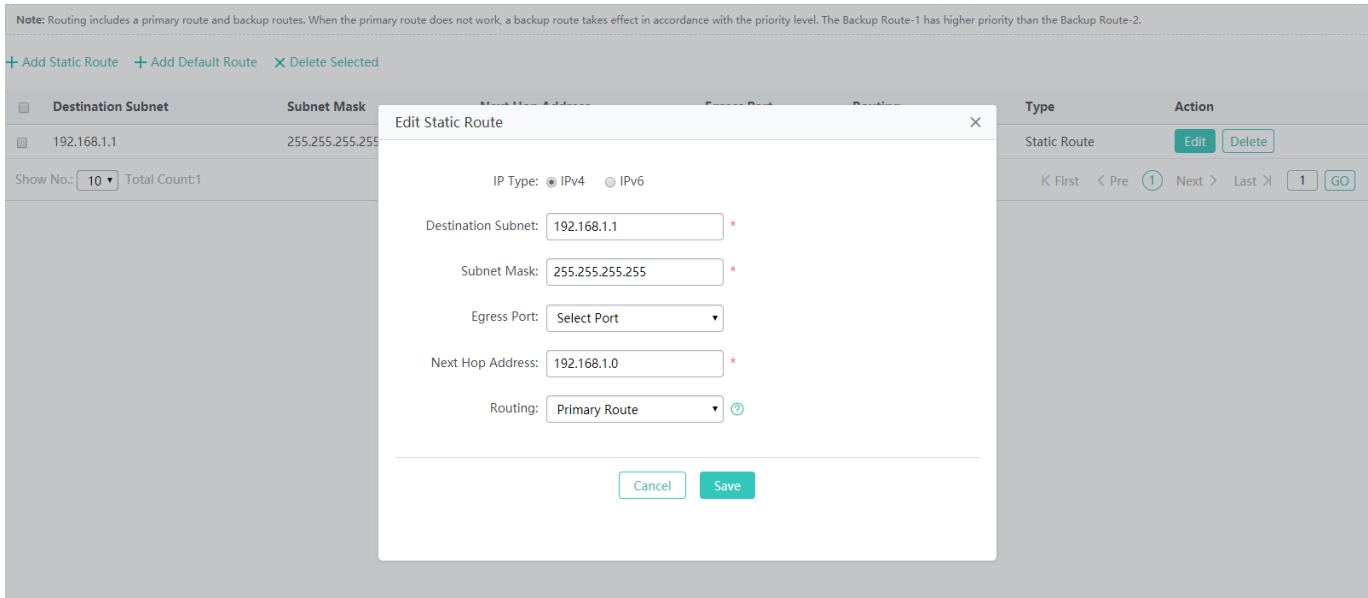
Note: Routing includes a primary route and backup routes. When the primary route does not work, a backup route takes effect in accordance with the priority level. The Backup Route-1 has higher priority than the Backup Route-2.

+ Add Static Route + Add Default Route × Delete Selected

| | Destination Subnet | Subnet Mask | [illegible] | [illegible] | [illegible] | Type | Action |
|---|---|---|---|---|---|---|---|
| | 192.168.1.1 | 255.255.255.255 | | | | Static Route | Edit Delete |

Show No.: 10 Total Count:1

First < Pre 1 Next > Last 1 GO

Edit Static Route ×

IP Type: IPv4 IPv6

Destination Subnet: 192.168.1.1 *

Subnet Mask: 255.255.255.255 *

Egress Port: Select Port

Next Hop Address: 192.168.1.0 *

Routing: Primary Route ?

Cancel Save